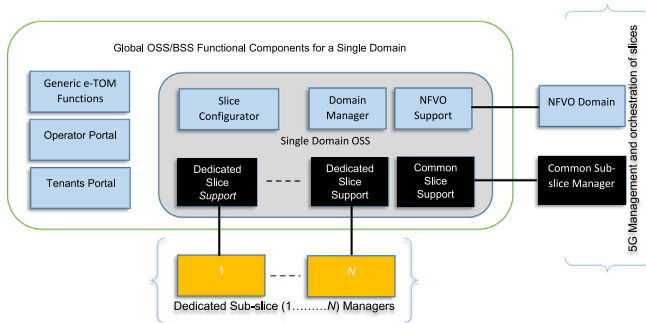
Global OSS/BSS Functional Components for a Single Domain

Generic e-TOM Functions

Operator Portal

Tenants Portal

Slice Configurator

Domain Manager

NFVO Support

NFVO Domain

Single Domain OSS

Dedicated Slice *Support*

Dedicated Slice Support

Common Slice Support

Common Sub-slice Manager

1

*N*

Dedicated Sub-slice (1………*N*) Managers

5G Management and orchestration of slices